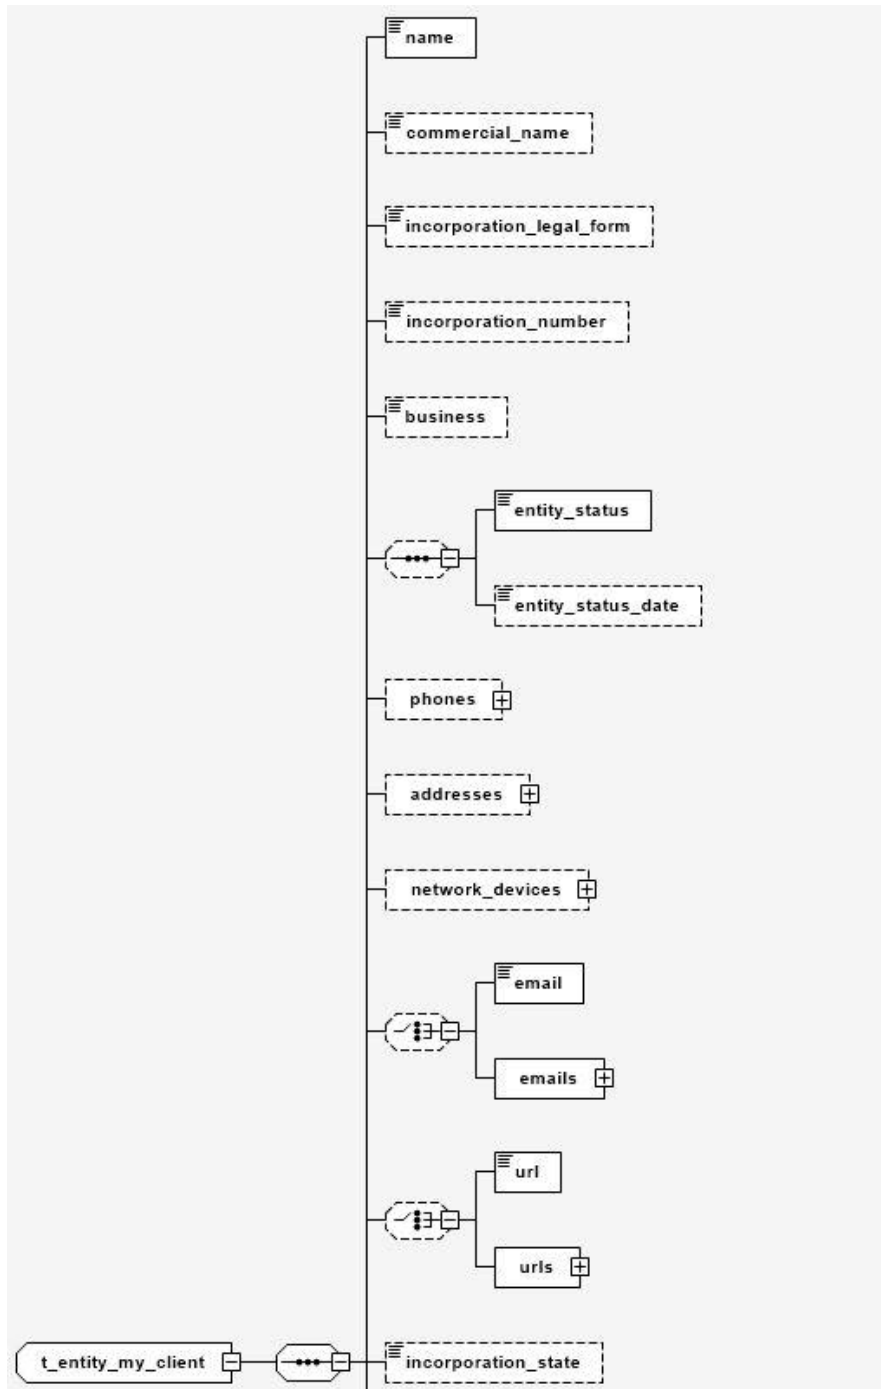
name

commercial_name

incorporation_legal_form

incorporation_number

business

entity_status

entity_status_date

phones

addresses

network_devices

email

emails

url

urls

t_entity_my_client

incorporation_state